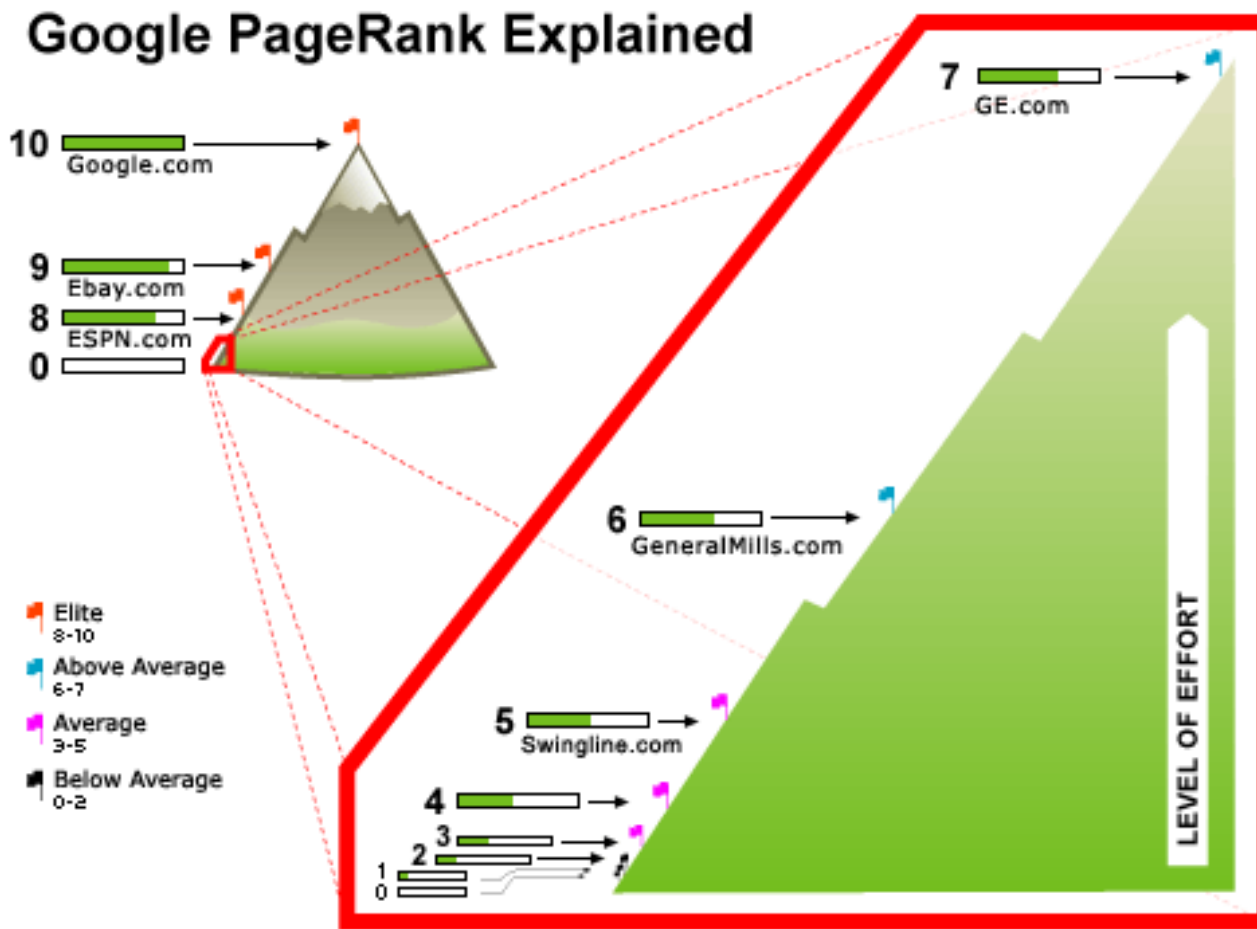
Google PageRank Explained

10 Google.com

9 Ebay.com

8 ESPN.com

0

Elite 8-10

Above Average 6-7

Average 3-5

Below Average 0-2

7 GE.com

6 GeneralMills.com

5 Swingline.com

4

3

2

1

0

LEVEL OF EFFORT